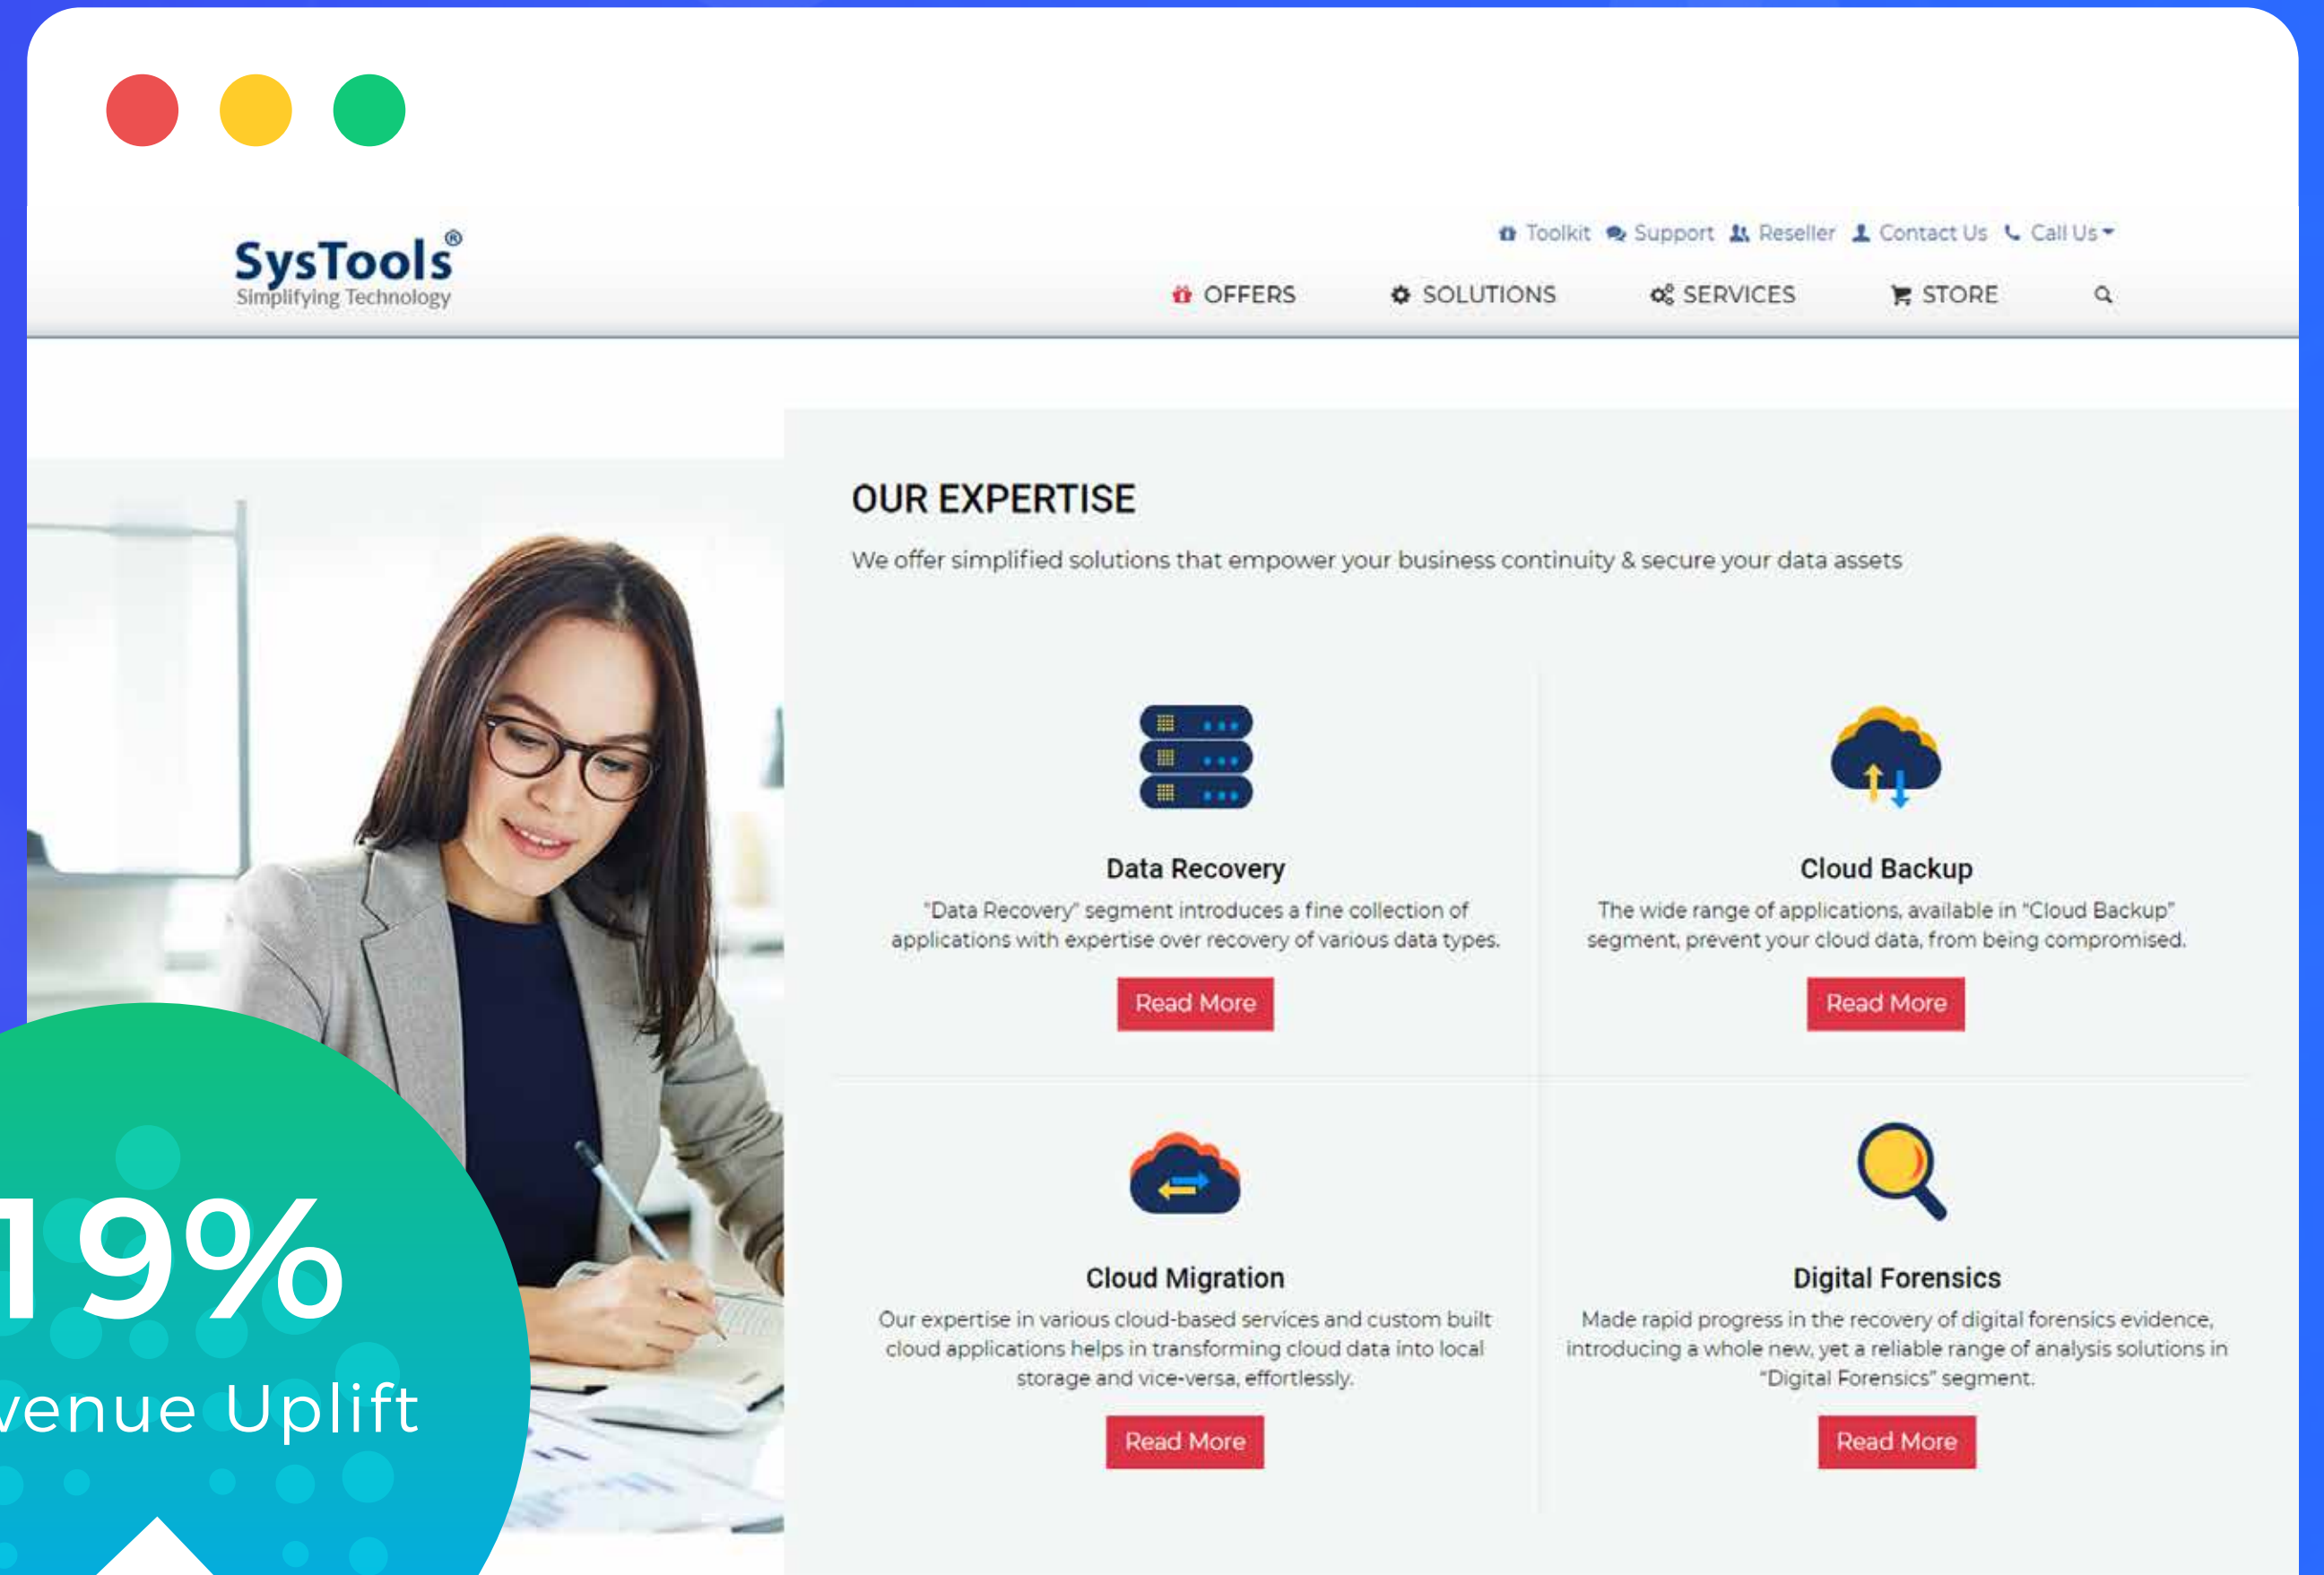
SysTools®
Simplifying Technology

Toolkit Support Reseller Contact Us Call Us

OFFERS SOLUTIONS SERVICES STORE

OUR EXPERTISE

We offer simplified solutions that empower your business continuity & secure your data assets

Data Recovery

"Data Recovery" segment introduces a fine collection of applications with expertise over recovery of various data types.

Read More

Cloud Backup

The wide range of applications, available in "Cloud Backup" segment, prevent your cloud data, from being compromised.

Read More

Cloud Migration

Our expertise in various cloud-based services and custom built cloud applications helps in transforming cloud data into local storage and vice-versa, effortlessly.

Read More

Digital Forensics

Made rapid progress in the recovery of digital forensics evidence, introducing a whole new, yet a reliable range of analysis solutions in "Digital Forensics" segment.

Read More

19%

venue Uplift